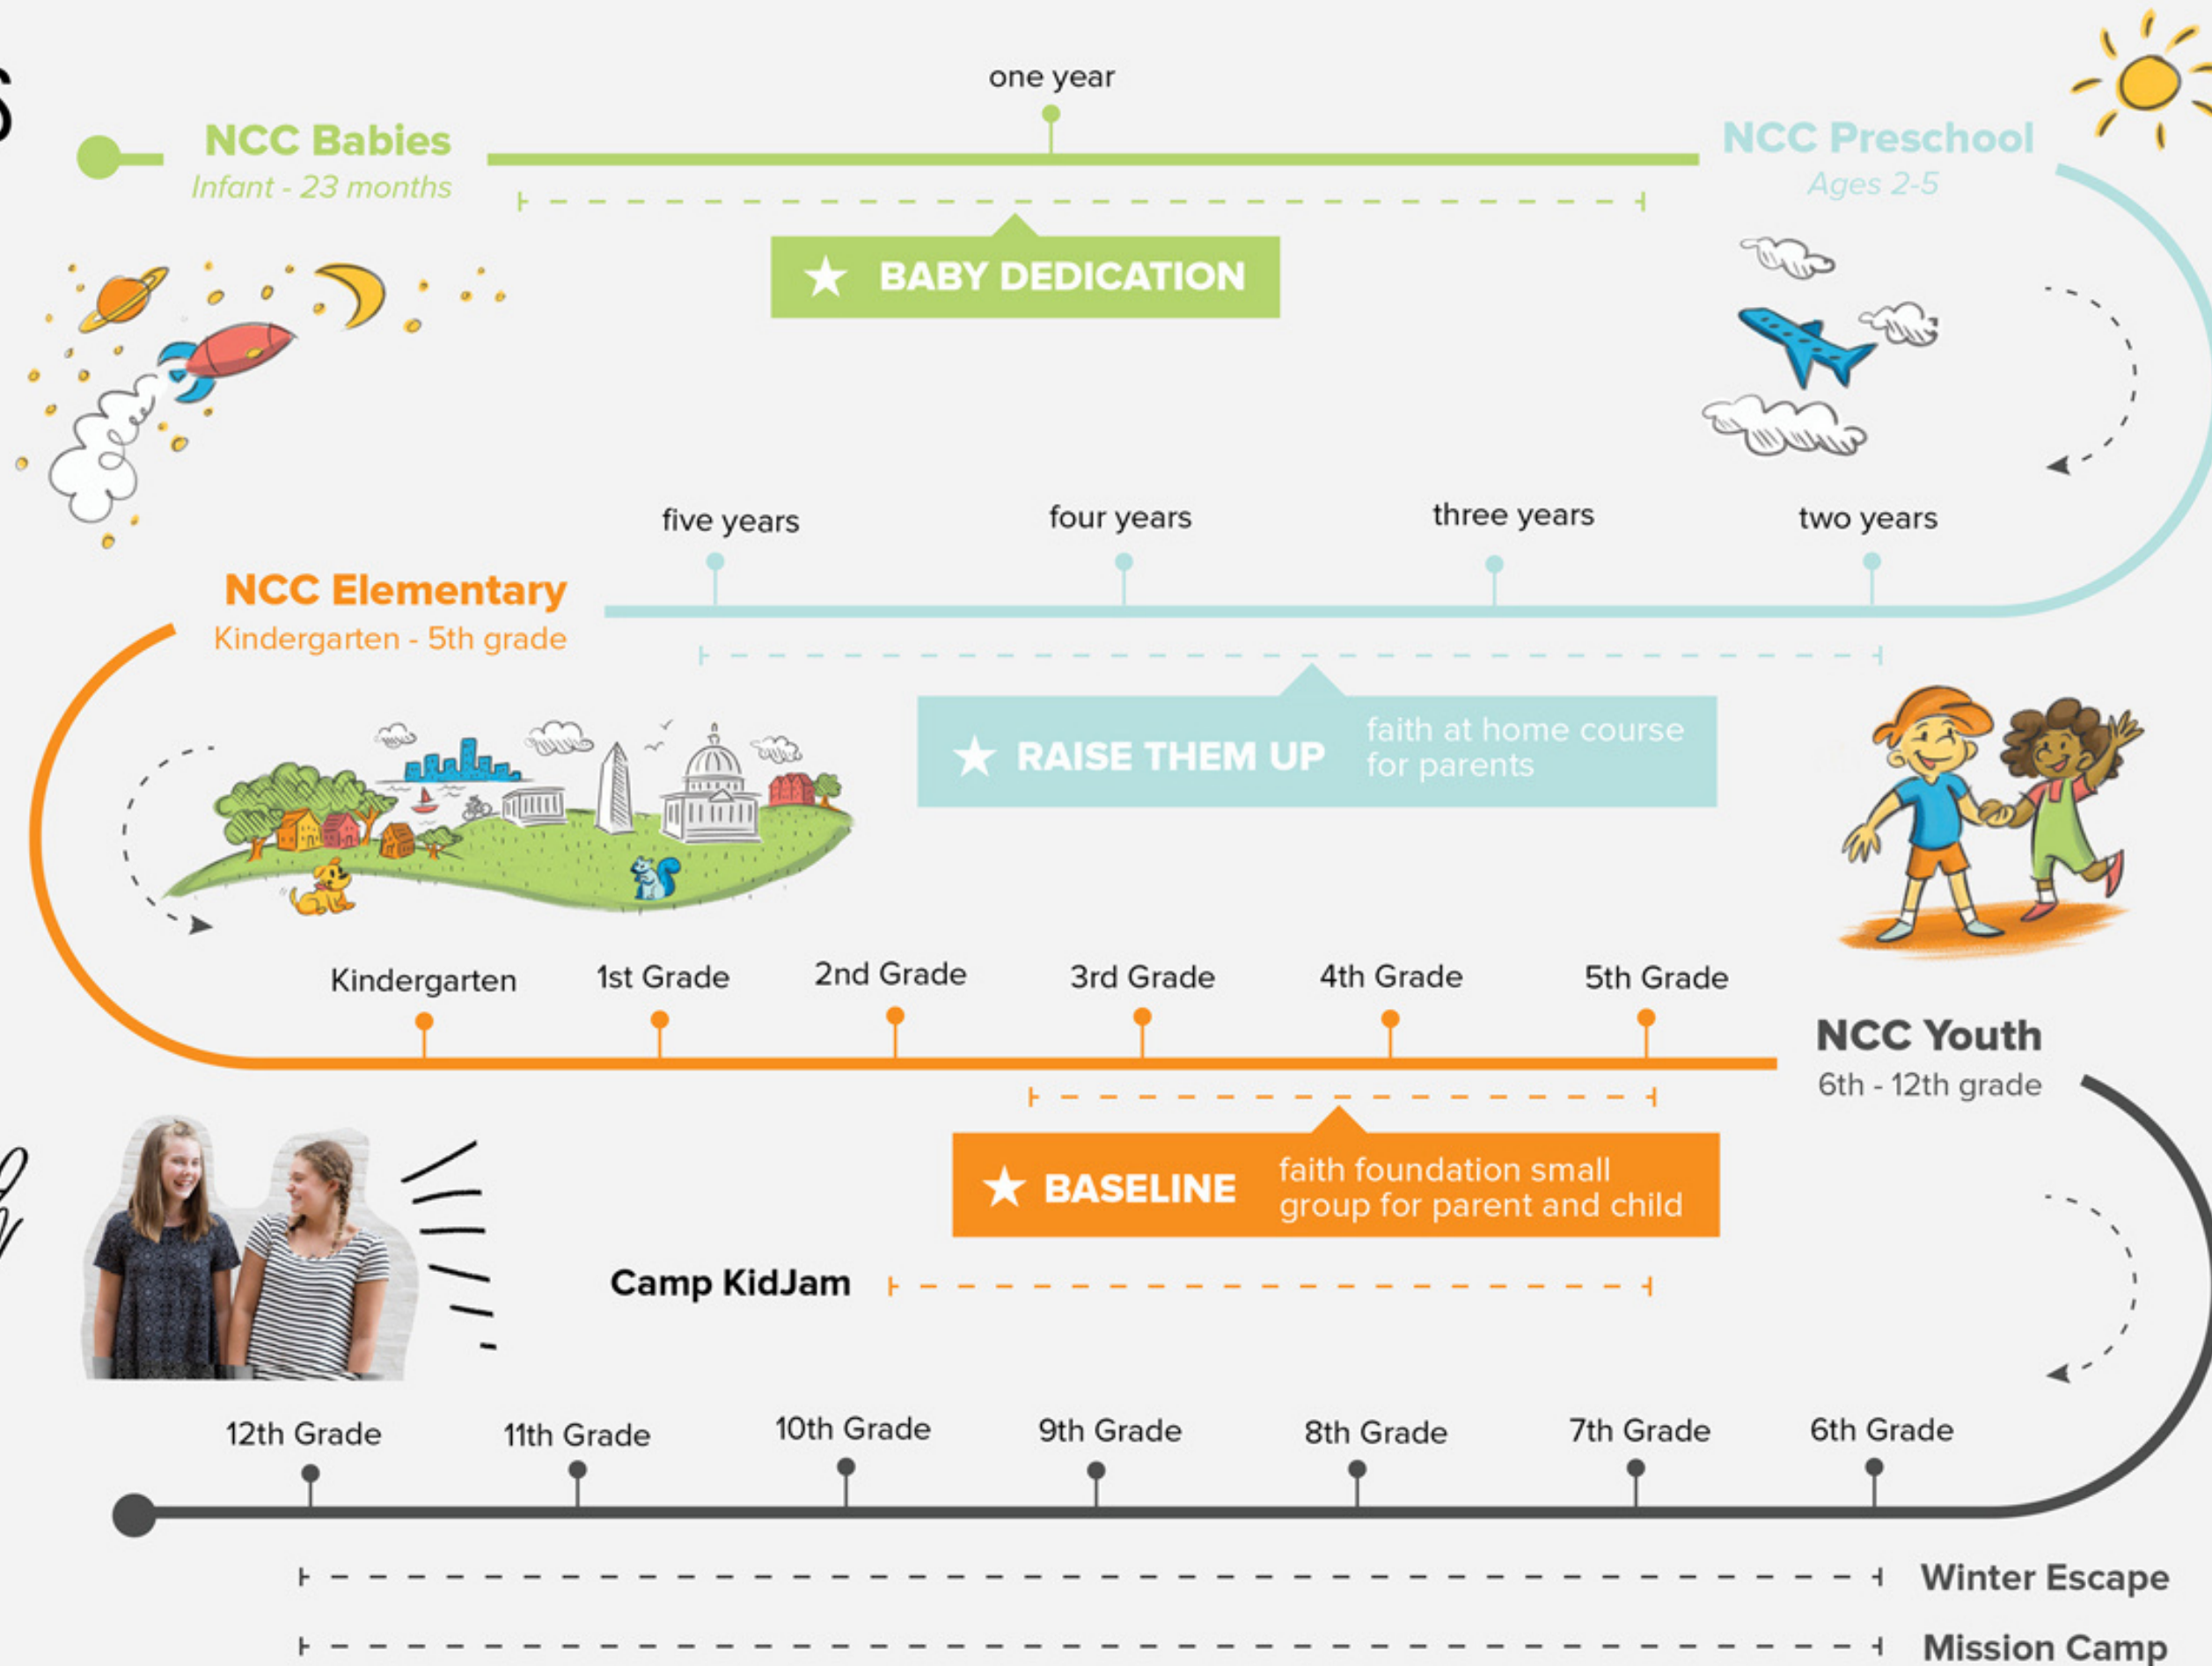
one year

NCC Babies
Infant - 23 months

NCC Preschool
Ages 2-5

★ BABY DEDICATION

five years
four years
three years
two years

NCC Elementary
Kindergarten - 5th grade

★ RAISE THEM UP
faith at home course for parents

Kindergarten
1st Grade
2nd Grade
3rd Grade
4th Grade
5th Grade

NCC Youth
6th - 12th grade

★ BASELINE
faith foundation small group for parent and child

Camp KidJam

12th Grade
11th Grade
10th Grade
9th Grade
8th Grade
7th Grade
6th Grade

Winter Escape

Mission Camp